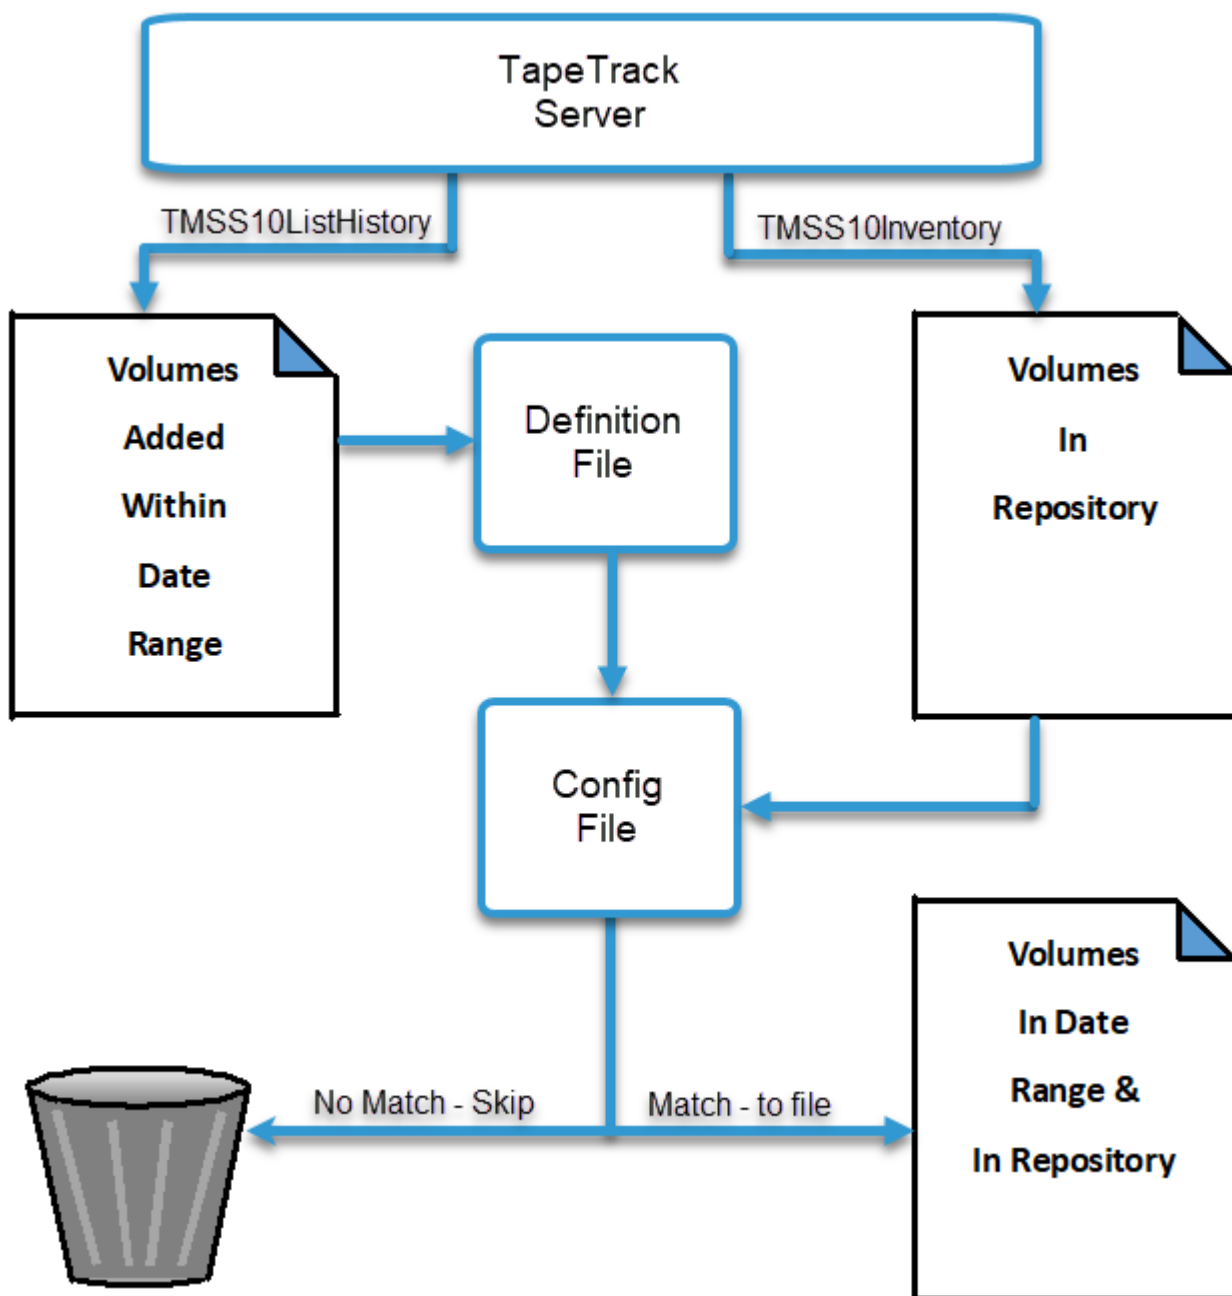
TapeTrack Server

TMSS10ListHistory

TMSS10Inventory

Volumes Added Within Date Range

Definition File

Volumes In Repository

Config File

Volumes In Date Range & In Repository

No Match - Skip

Match - to file